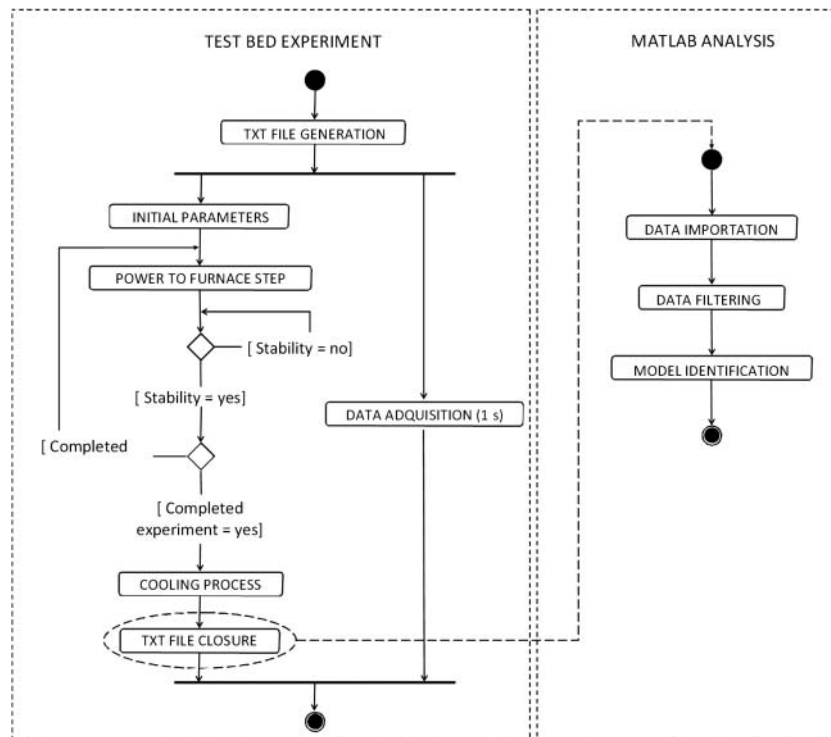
TEST BED EXPERIMENT

TXT FILE GENERATION

INITIAL PARAMETERS

POWER TO FURNACE STEP

[ Stability = no]

[ Stability = yes]

[ Completed

[ Completed experiment = yes]

COOLING PROCESS

TXT FILE CLOSURE

DATA ADQUISITION (1 s)

MATLAB ANALYSIS

DATA IMPORTATION

DATA FILTERING

MODEL IDENTIFICATION